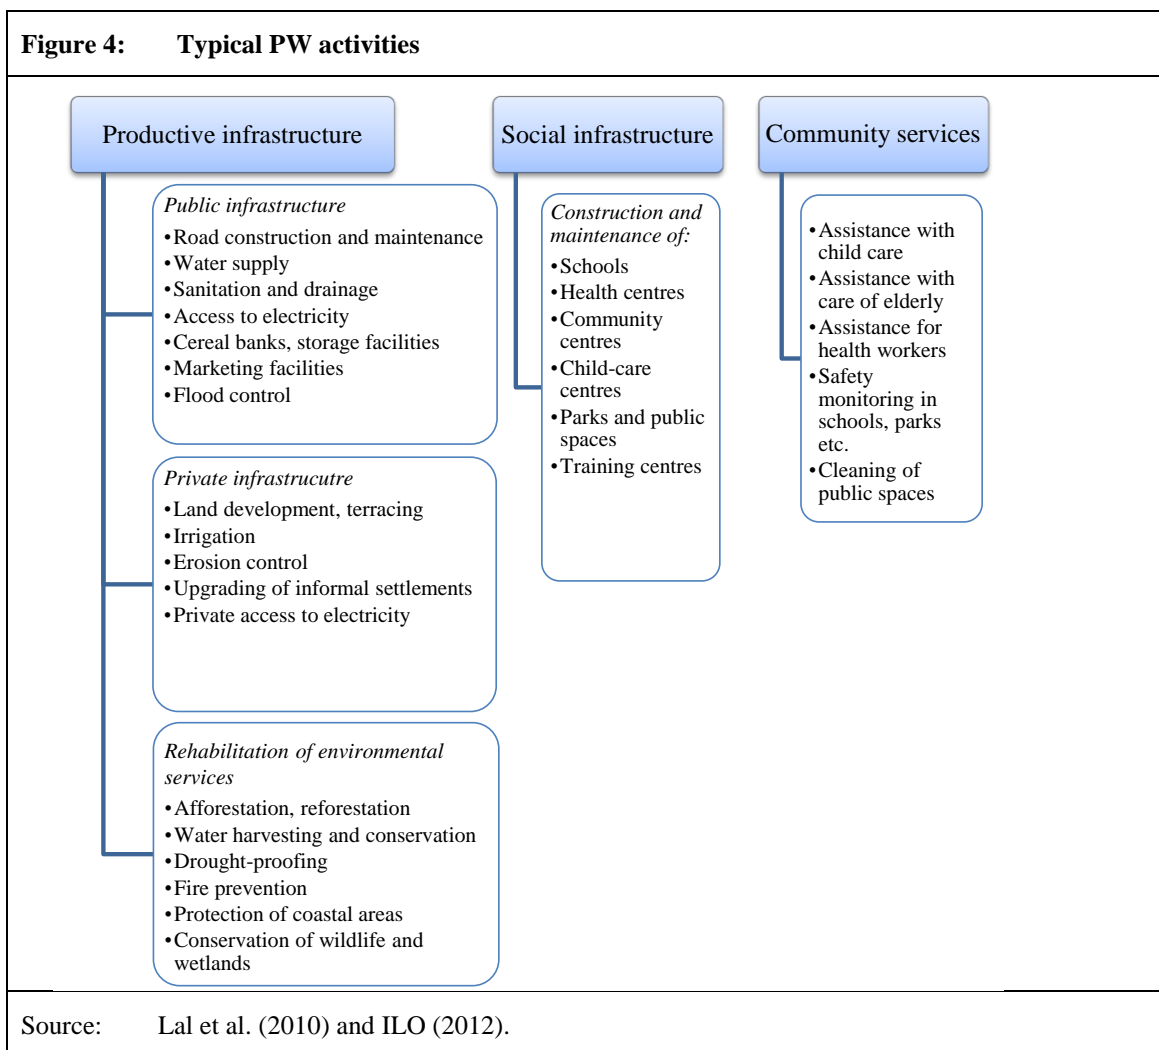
**Figure 4: Typical PW activities**

Productive infrastructure

*Public infrastructure*
- Road construction and maintenance
- Water supply
- Sanitation and drainage
- Access to electricity
- Cereal banks, storage facilities
- Marketing facilities
- Flood control

*Private infrastrucutre*
- Land development, terracing
- Irrigation
- Erosion control
- Upgrading of informal settlements
- Private access to electricity

*Rehabilitation of environmental services*
- Afforestation, reforestation
- Water harvesting and conservation
- Drought-proofing
- Fire prevention
- Protection of coastal areas
- Conservation of wildlife and wetlands

Social infrastructure

*Construction and maintenance of:*
- Schools
- Health centres
- Community centres
- Child-care centres
- Parks and public spaces
- Training centres

Community services

- Assistance with child care
- Assistance with care of elderly
- Assistance for health workers
- Safety monitoring in schools, parks etc.
- Cleaning of public spaces

Source: Lal et al. (2010) and ILO (2012).